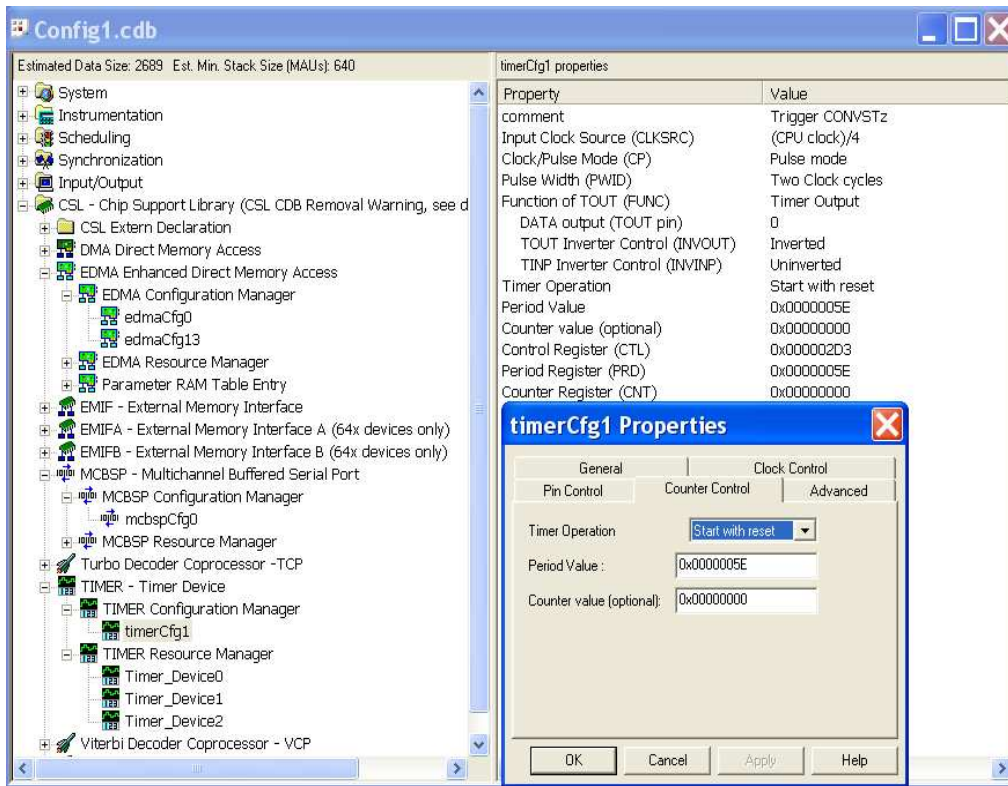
Config1.cdb

Estimated Data Size: 2689 Est. Min. Stack Size (MAUs): 640

System
Instrumentation
Scheduling
Synchronization
Input/Output
CSL - Chip Support Library (CSL CDB Removal Warning, see d
CSL Extern Declaration
DMA Direct Memory Access
EDMA Enhanced Direct Memory Access
EDMA Configuration Manager
edmaCfg0
edmaCfg13
EDMA Resource Manager
Parameter RAM Table Entry
EMIF - External Memory Interface
EMIFA - External Memory Interface A (64x devices only)
EMIFB - External Memory Interface B (64x devices only)
MCBSP - Multichannel Buffered Serial Port
MCBSP Configuration Manager
mcbspCfg0
MCBSP Resource Manager
Turbo Decoder Coprocessor -TCP
TIMER - Timer Device
TIMER Configuration Manager
timerCfg1
TIMER Resource Manager
Timer_Device0
Timer_Device1
Timer_Device2
Viterbi Decoder Coprocessor - VCP

timerCfg1 properties

| Property | Value |
|---|---|
| comment | Trigger CONVSTz |
| Input Clock Source (CLKSRC) | (CPU clock)/4 |
| Clock/Pulse Mode (CP) | Pulse mode |
| Pulse Width (PWID) | Two Clock cycles |
| Function of TOUT (FUNC) | Timer Output |
| DATA output (TOUT pin) | 0 |
| TOUT Inverter Control (INVOUT) | Inverted |
| TINP Inverter Control (INVINP) | Uninverted |
| Timer Operation | Start with reset |
| Period Value | 0x0000005E |
| Counter value (optional) | 0x00000000 |
| Control Register (CTL) | 0x000002D3 |
| Period Register (PRD) | 0x0000005E |
| Counter Register (CNT) | 0x00000000 |

timerCfg1 Properties

General | Clock Control
Pin Control | Counter Control | Advanced

Timer Operation: Start with reset
Period Value : 0x0000005E
Counter value (optional): 0x00000000

OK | Cancel | Apply | Help